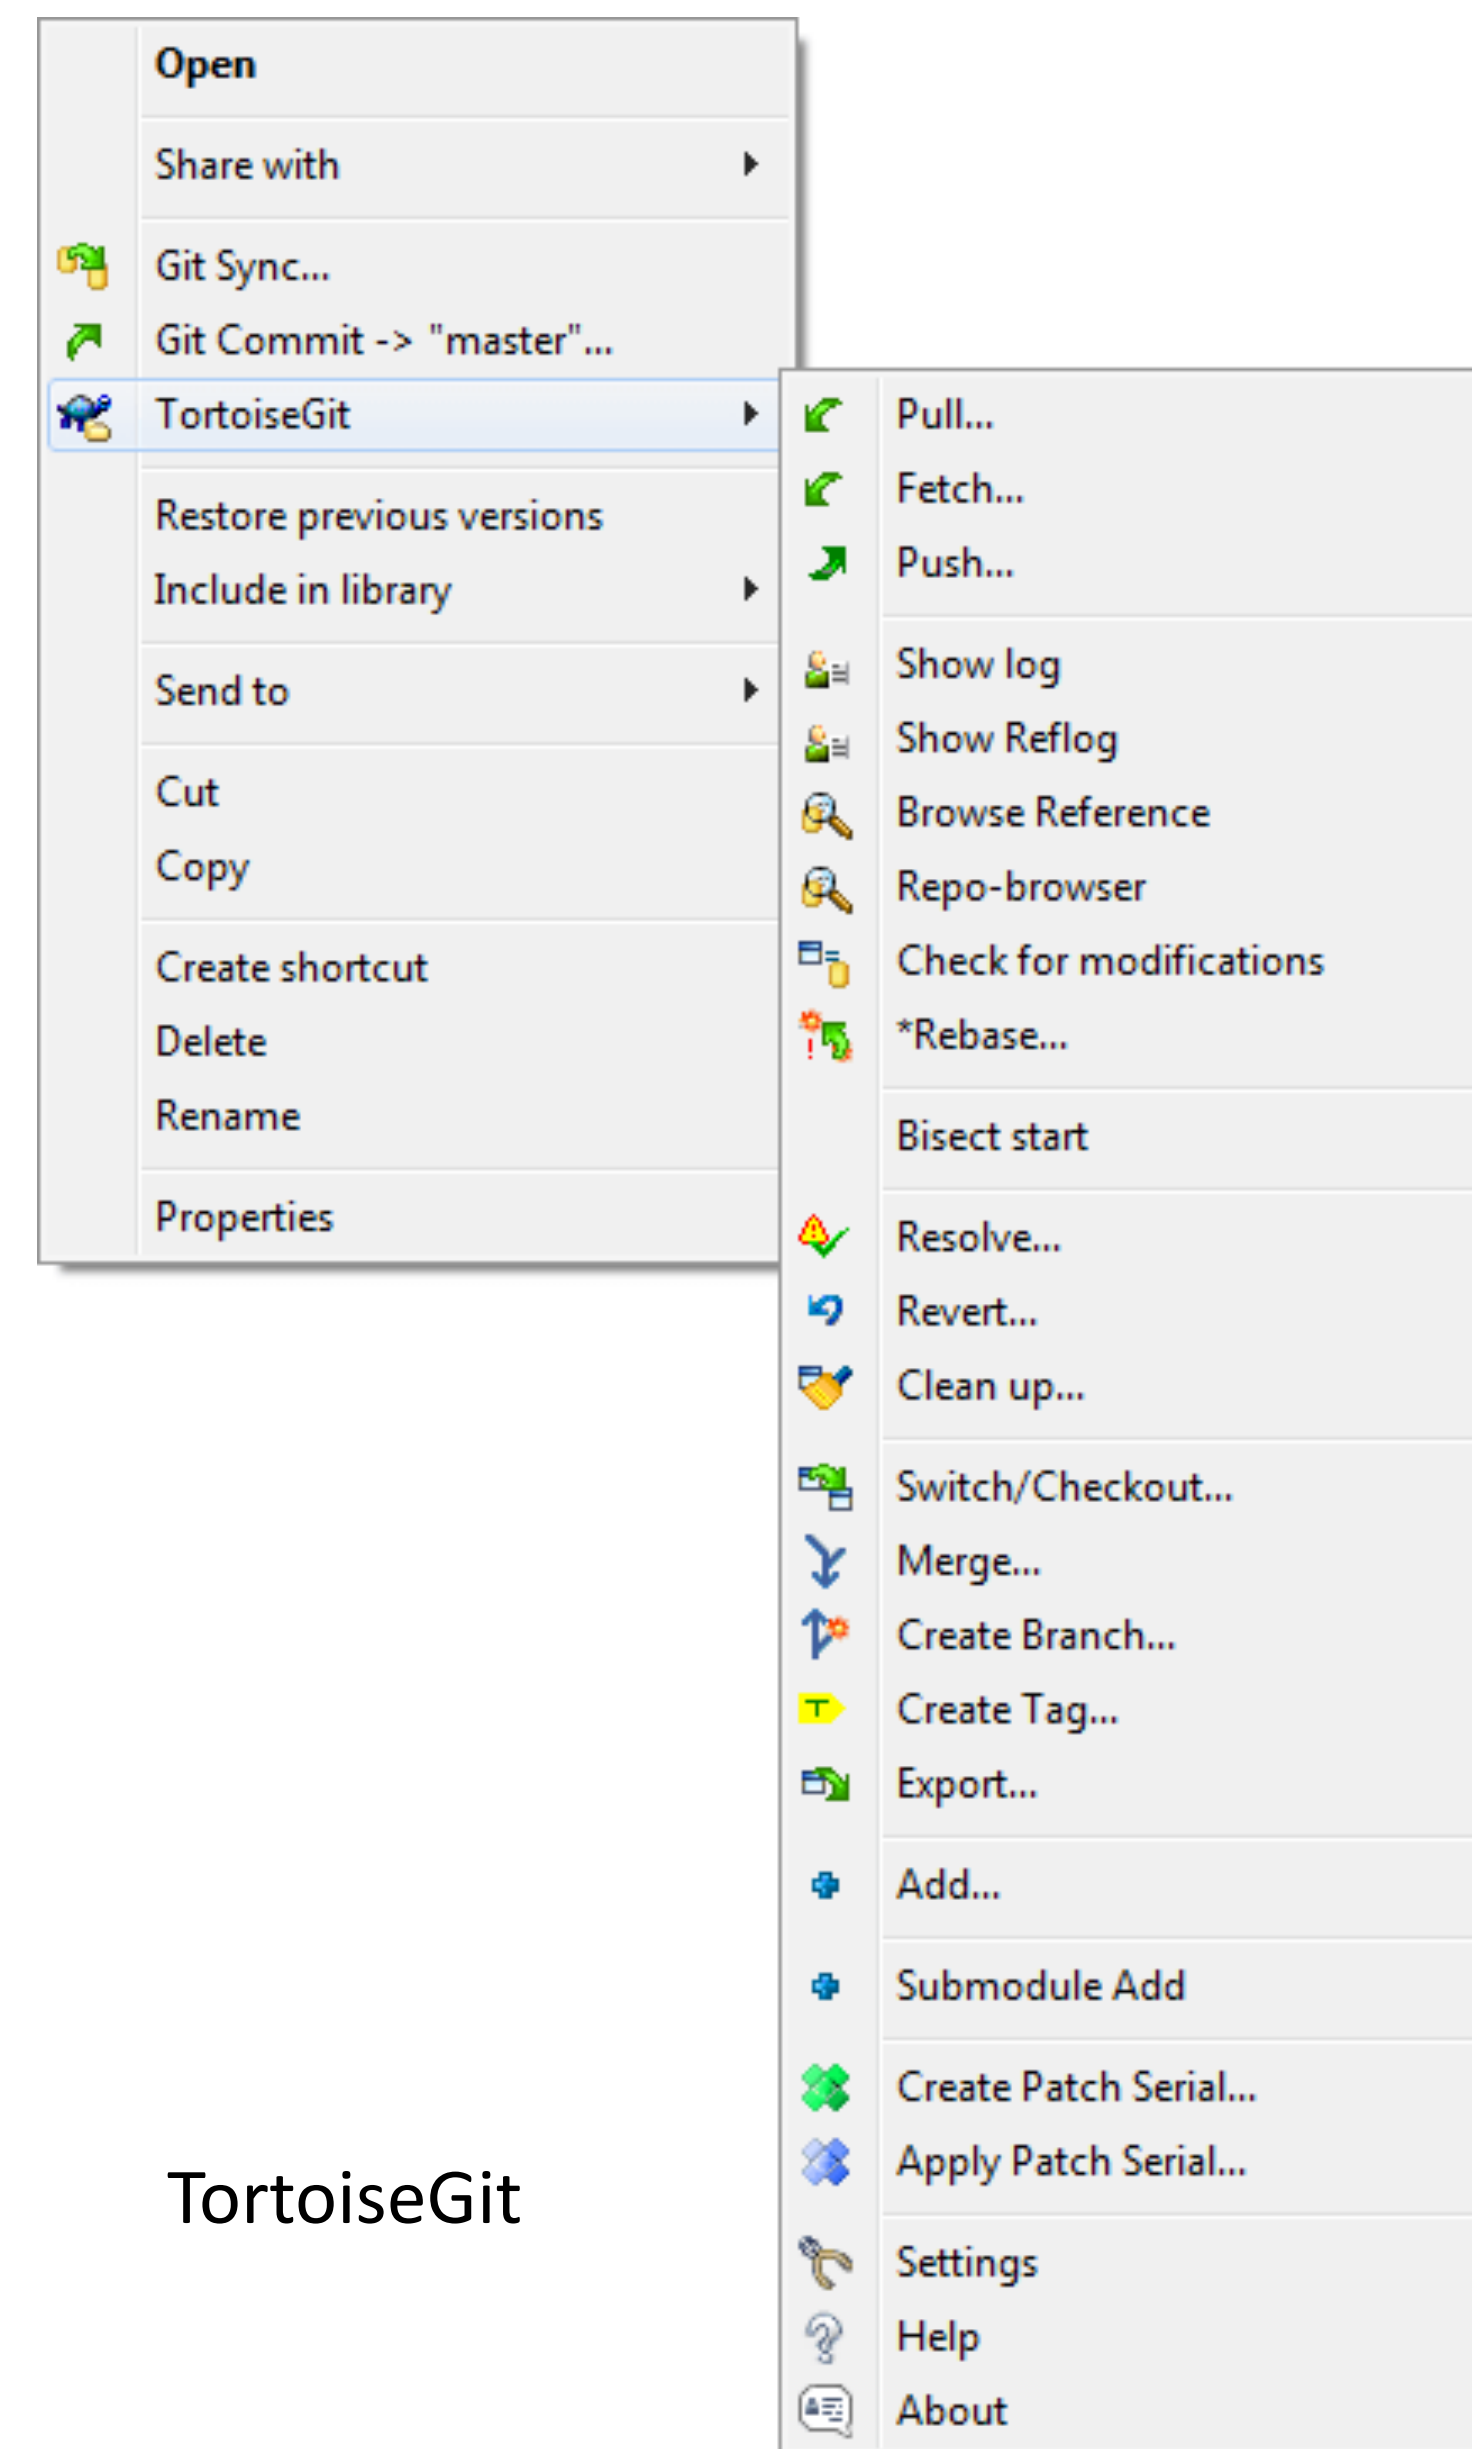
Open

Share with

Git Sync...
Git Commit -> "master"...
TortoiseGit

Restore previous versions
Include in library

Send to

Cut
Copy

Create shortcut
Delete
Rename

Properties

Pull...
Fetch...
Push...

Show log
Show Reflog
Browse Reference
Repo-browser
Check for modifications
*Rebase...

Bisect start

Resolve...
Revert...
Clean up...

Switch/Checkout...
Merge...
Create Branch...
Create Tag...
Export...

Add...

Submodule Add

Create Patch Serial...
Apply Patch Serial...

Settings
Help
About

TortoiseGit